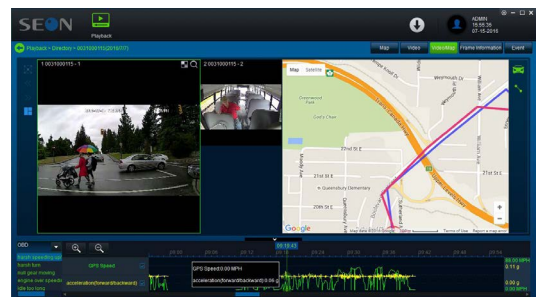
SEON

Playback

ADMIN
15:55:39
07-15-2016

Playback > Directory > 0031000115(2016/7/7)

Map
Video
Video/Map
Frame Information
Event

1 0031000115 - 1
2 0031000115 - 2

Map
Satellite

Greenwood Park
Gary's Chase
21st St E
Queensbury Elementary
21st St E
20th St E
Middle Ave

Google
Map data ©2016 Google
Terms of Use
Report a map error

OBD

06:18:43

front speeding
hard turn
null gear mixing
engine over speeding
idle too long

GPS Speed
acceleration(forward/backward)

GPS Speed:0.00 MPH
acceleration(forward/backward):0.00 g

00.00 MPH
0.11 g
0.00 g
-0.00 g